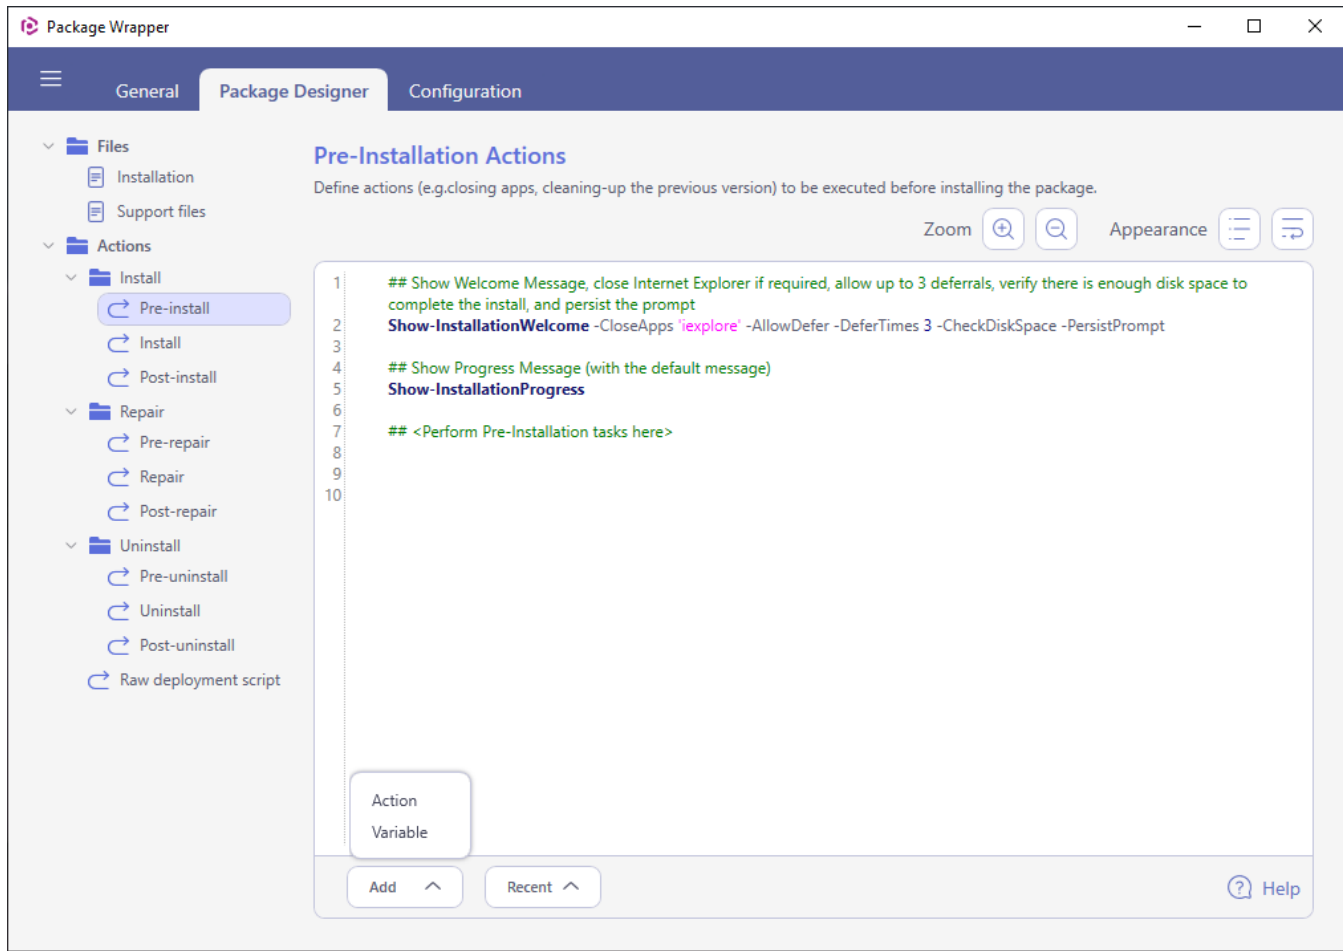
Package Wrapper

General
Package Designer
Configuration

Files
Installation
Support files
Actions
Install
Pre-install
Install
Post-install
Repair
Pre-repair
Repair
Post-repair
Uninstall
Pre-uninstall
Uninstall
Post-uninstall
Raw deployment script

Pre-Installation Actions

Define actions (e.g.closing apps, cleaning-up the previous version) to be executed before installing the package.

Zoom
Appearance

1 ## Show Welcome Message, close Internet Explorer if required, allow up to 3 deferrals, verify there is enough disk space to complete the install, and persist the prompt
2 Show-InstallationWelcome -CloseApps 'iexplore' -AllowDefer -DeferTimes 3 -CheckDiskSpace -PersistPrompt
3
4 ## Show Progress Message (with the default message)
5 Show-InstallationProgress
6
7 ## <Perform Pre-Installation tasks here>
8
9
10

Action
Variable

Add
Recent
Help